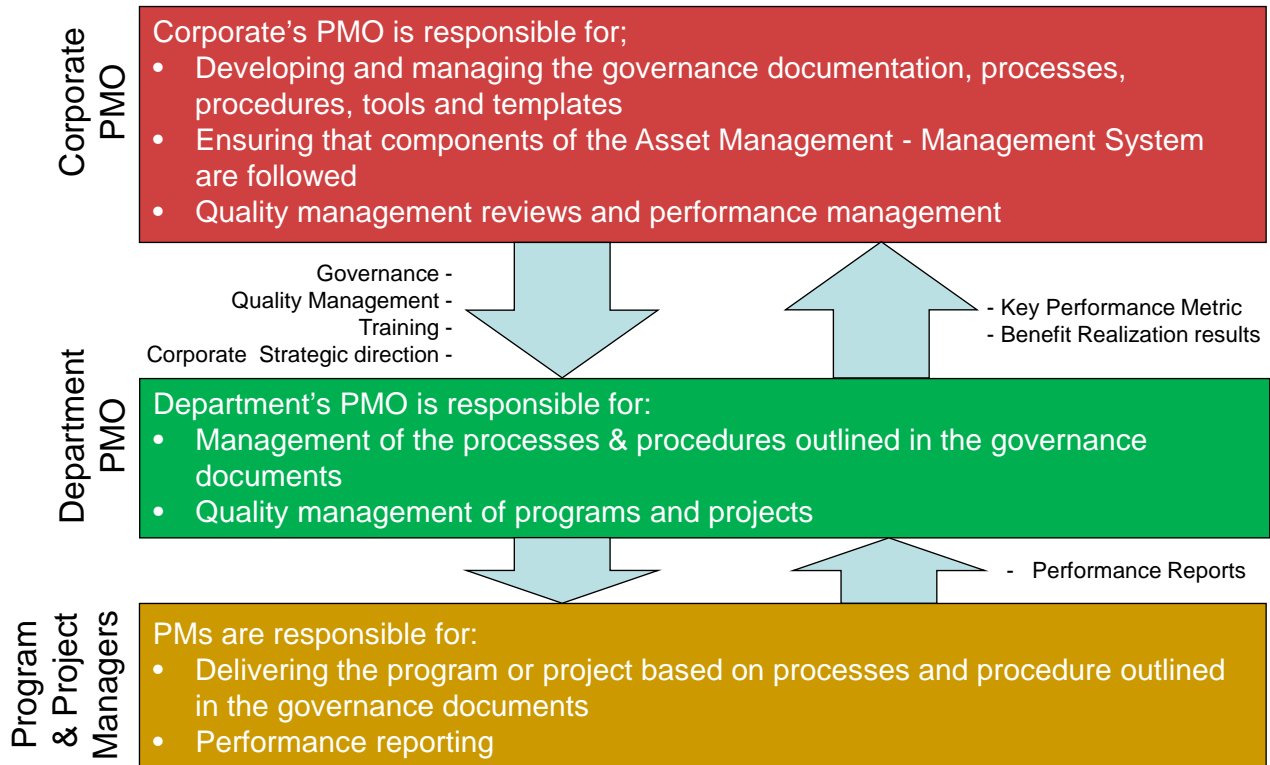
Corporate PMO

Corporate's PMO is responsible for;
• Developing and managing the governance documentation, processes, procedures, tools and templates
• Ensuring that components of the Asset Management - Management System are followed
• Quality management reviews and performance management

Governance -
Quality Management -
Training -
Corporate Strategic direction -

- Key Performance Metric
- Benefit Realization results

Department PMO

Department's PMO is responsible for:
• Management of the processes & procedures outlined in the governance documents
• Quality management of programs and projects

- Performance Reports

Program & Project Managers

PMs are responsible for:
• Delivering the program or project based on processes and procedure outlined in the governance documents
• Performance reporting